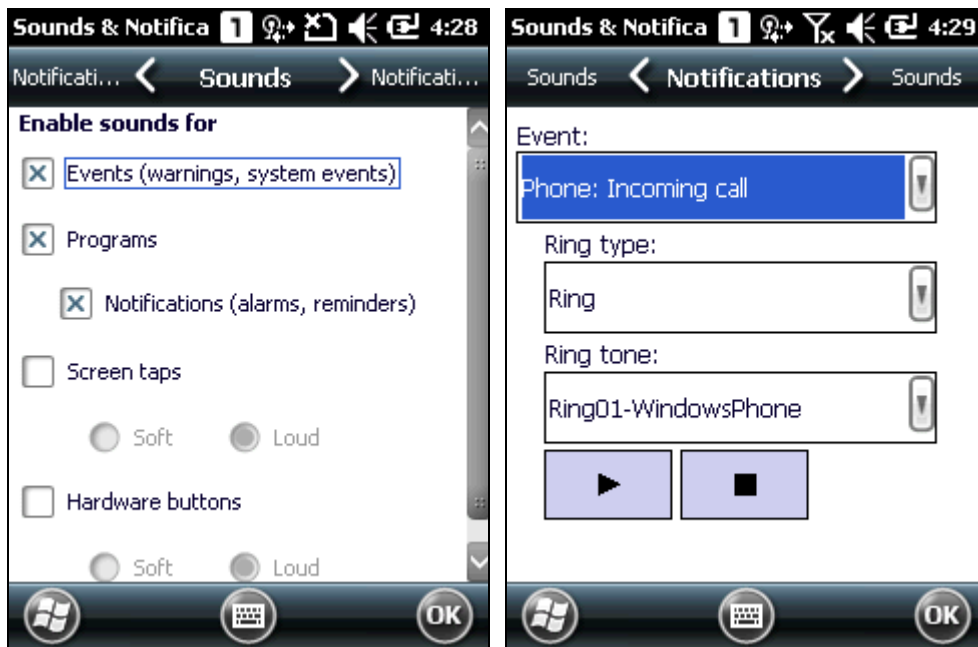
Sounds & Notifica 1 4:28

Notificati... Sounds Notificati...

Enable sounds for

Events (warnings, system events)

Programs

Notifications (alarms, reminders)

Screen taps

Soft Loud

Hardware buttons

Soft Loud

OK

Sounds & Notifica 1 4:29

Sounds Notifications Sounds

Event:

Phone: Incoming call

Ring type:

Ring

Ring tone:

Ring01-WindowsPhone

OK